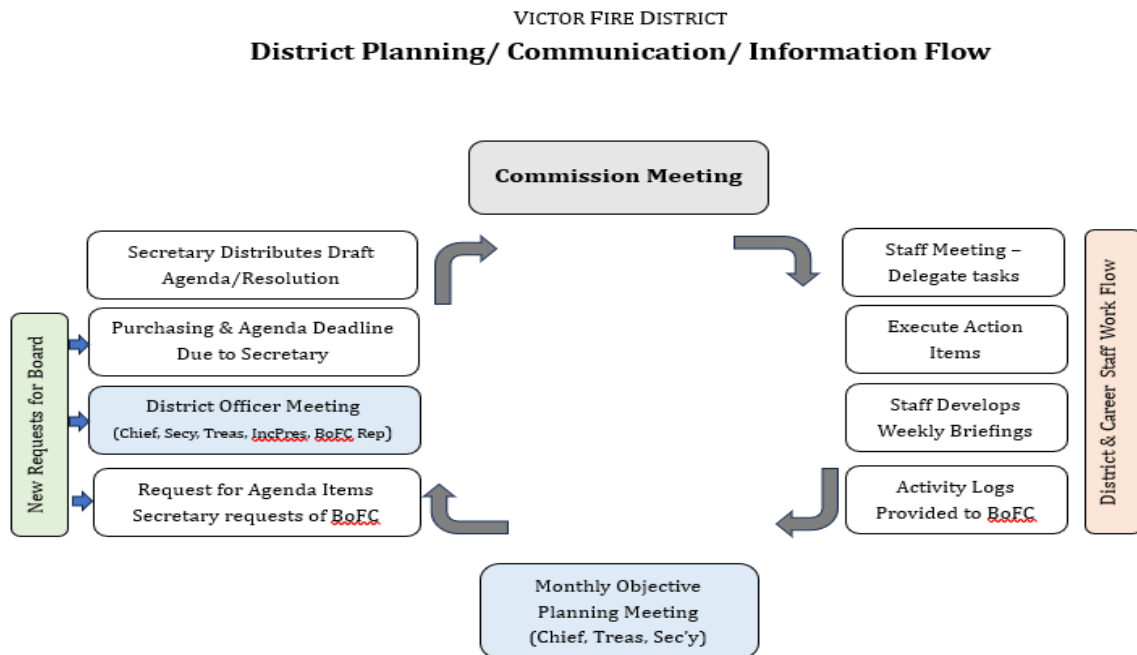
VICTOR FIRE DISTRICT

District Planning/ Communication/ Information Flow

Commission Meeting

Secretary Distributes Draft Agenda/Resolution

Purchasing & Agenda Deadline Due to Secretary

District Officer Meeting (Chief, Secy, Treas, IncPres, BoFC Rep)

Request for Agenda Items Secretary requests of BoFC

New Requests for Board

Staff Meeting – Delegate tasks

Execute Action Items

Staff Develops Weekly Briefings

Activity Logs Provided to BoFC

District & Career Staff Work Flow

Monthly Objective Planning Meeting (Chief, Treas, Sec'y)